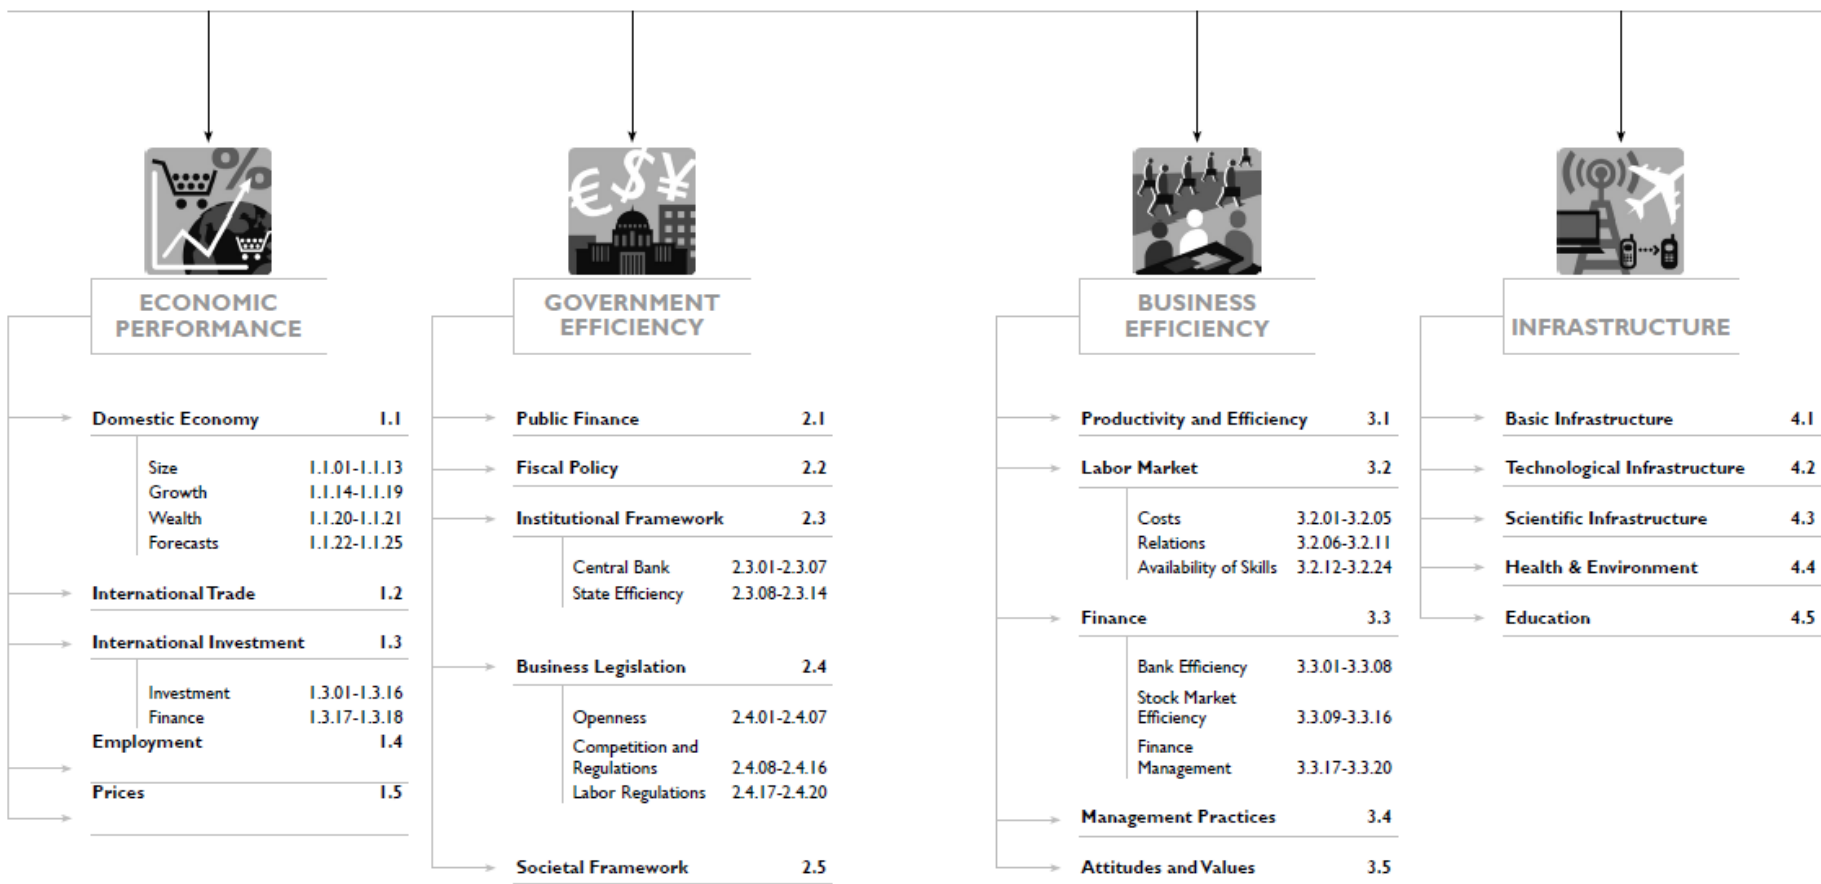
ECONOMIC PERFORMANCE

Domestic Economy 1.1

Size 1.1.01-1.1.13
Growth 1.1.14-1.1.19
Wealth 1.1.20-1.1.21
Forecasts 1.1.22-1.1.25

International Trade 1.2

International Investment 1.3

Investment 1.3.01-1.3.16
Finance 1.3.17-1.3.18

Employment 1.4

Prices 1.5

GOVERNMENT EFFICIENCY

Public Finance 2.1

Fiscal Policy 2.2

Institutional Framework 2.3

Central Bank 2.3.01-2.3.07
State Efficiency 2.3.08-2.3.14

Business Legislation 2.4

Openness 2.4.01-2.4.07
Competition and Regulations 2.4.08-2.4.16
Labor Regulations 2.4.17-2.4.20

Societal Framework 2.5

BUSINESS EFFICIENCY

Productivity and Efficiency 3.1

Labor Market 3.2

Costs 3.2.01-3.2.05
Relations 3.2.06-3.2.11
Availability of Skills 3.2.12-3.2.24

Finance 3.3

Bank Efficiency 3.3.01-3.3.08
Stock Market Efficiency 3.3.09-3.3.16
Finance Management 3.3.17-3.3.20

Management Practices 3.4

Attitudes and Values 3.5

INFRASTRUCTURE

Basic Infrastructure 4.1

Technological Infrastructure 4.2

Scientific Infrastructure 4.3

Health & Environment 4.4

Education 4.5